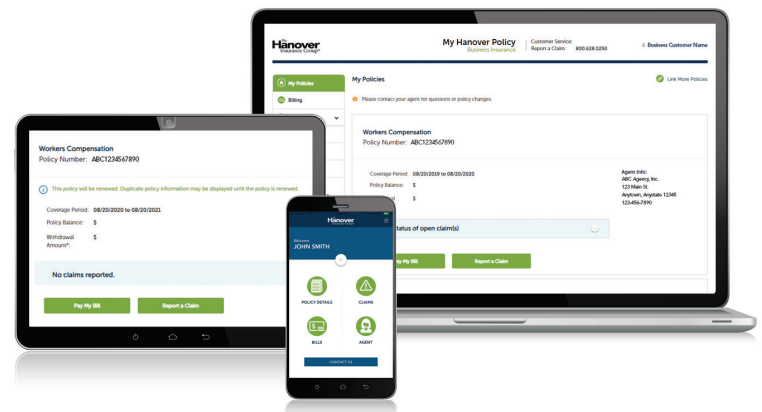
The Hanover Insurance Group

My Hanover Policy
Business Insurance

Customer Service:
Report a Claim: 800.628.0250

Business Customer Name

My Policies

Billing

My Policies

Link More Policies

Please contact your agent for questions or policy changes.

Workers Compensation
Policy Number: ABC1234567890

Coverage Period: 08/20/2019 to 08/20/2020
Policy Balance: $
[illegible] $

Agent Info:
ABC Agency, Inc.
123 Main St.
Anytown, Anystate 12345
123-456-7890

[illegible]tatus of open claim(s)

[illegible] My Bill

Report a Claim

Workers Compensation
Policy Number: ABC1234567890

This policy will be renewed. Duplicate policy information may be displayed until the policy is renewed.

Coverage Period: 08/20/2020 to 08/20/2021
Policy Balance: $
Withdrawal Amount*: $

No claims reported.

Pay My Bill

Report a Claim

Hanover Insurance Group

Welcome
JOHN SMITH

POLICY DETAILS

CLAIMS

BILLS

AGENT

CONTACT US